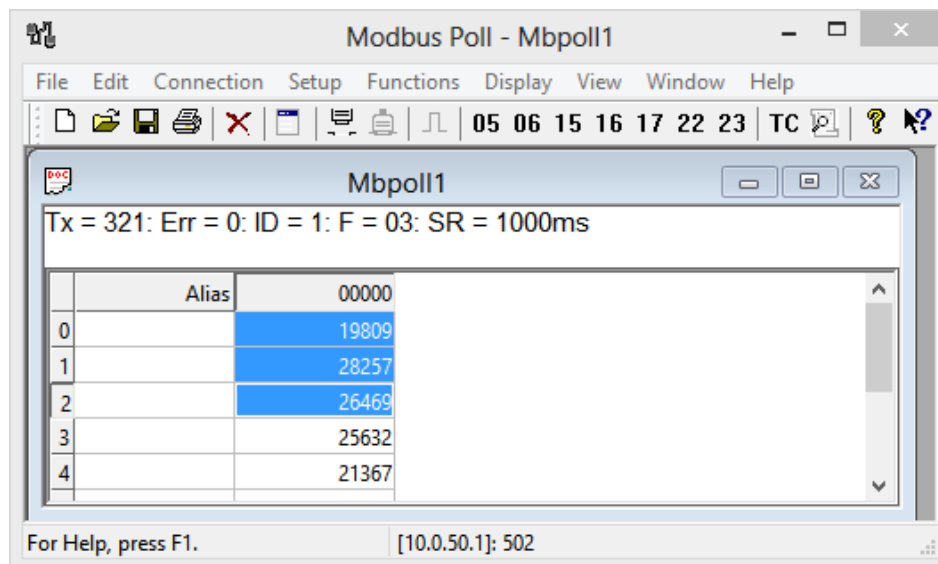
Modbus Poll - Mbpoll1

File Edit Connection Setup Functions Display View Window Help

05 06 15 16 17 22 23 TC

Mbpoll1

Tx = 321: Err = 0: ID = 1: F = 03: SR = 1000ms

| | Alias | 00000 |
|---|---|---|
| 0 | | 19809 |
| 1 | | 28257 |
| 2 | | 26469 |
| 3 | | 25632 |
| 4 | | 21367 |

For Help, press F1.

[10.0.50.1]: 502